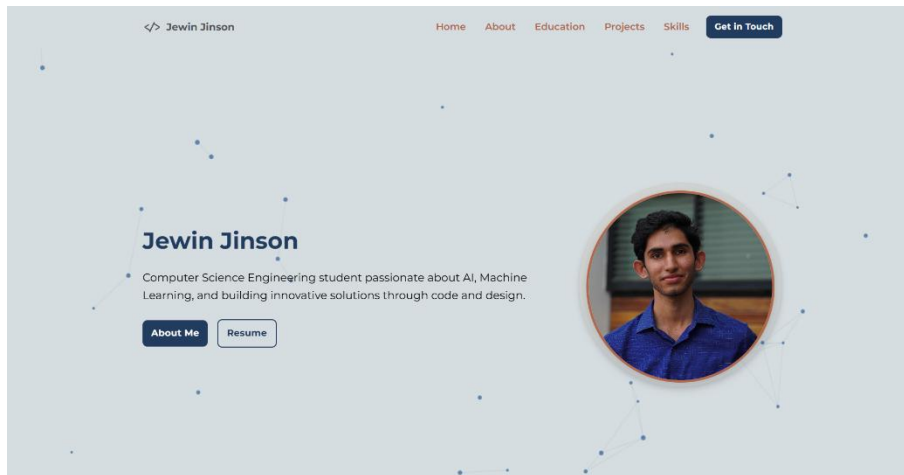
</> Jewin Jinson

Home About Education Projects Skills Get in Touch

Jewin Jinson

Computer Science Engineering student passionate about AI, Machine Learning, and building innovative solutions through code and design.

About Me Resume